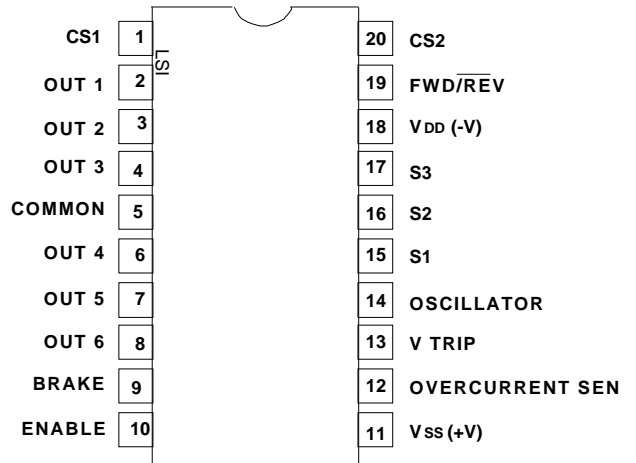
CS1 1
OUT 1 2
OUT 2 3
OUT 3 4
COMMON 5
OUT 4 6
OUT 5 7
OUT 6 8
BRAKE 9
ENABLE 10

LSI

20 CS2
19 FWD/$\overline{REV}$
18 $V_{DD}$ (-V)
17 S3
16 S2
15 S1
14 OSCILLATOR
13 V TRIP
12 OVERCURRENT SEN
11 $V_{SS}$ (+V)